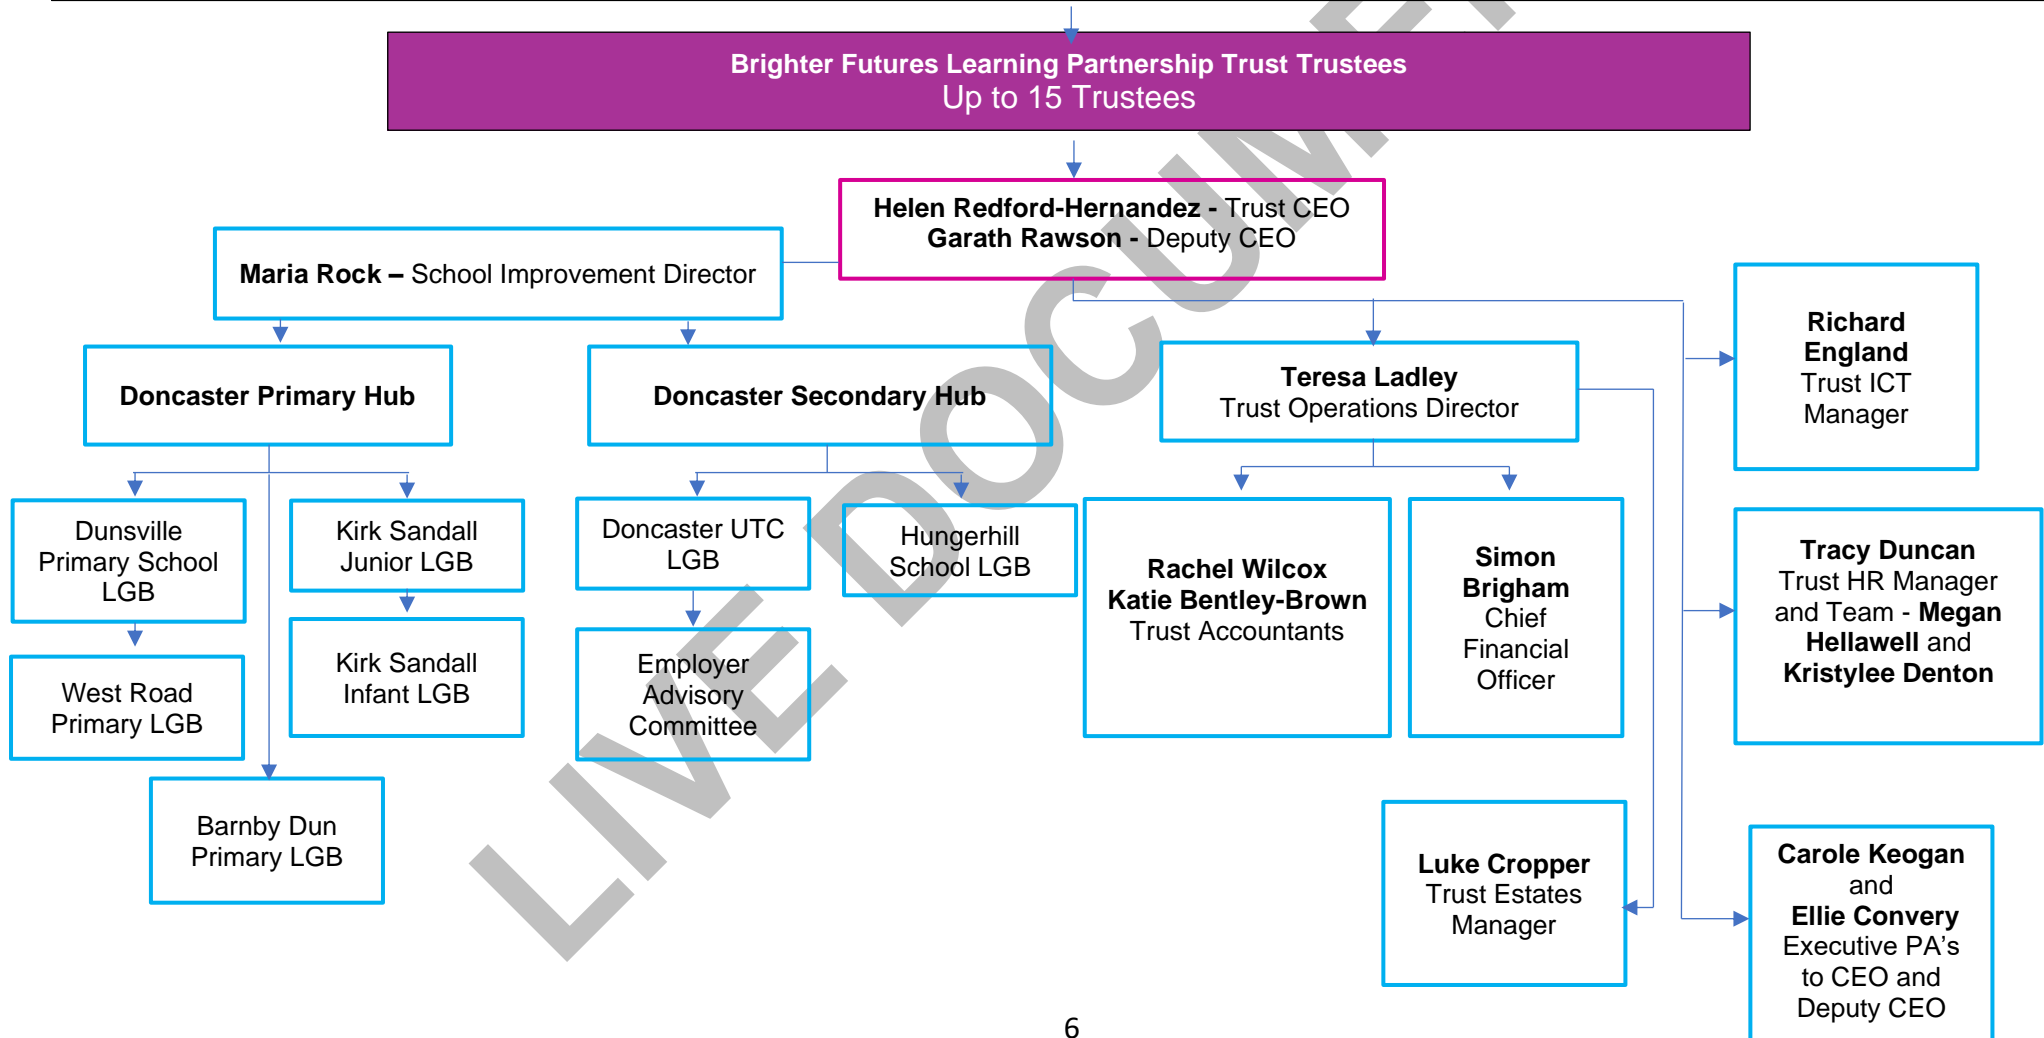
Brighter Futures Learning Partnership Trust Trustees
Up to 15 Trustees

Helen Redford-Hernandez - Trust CEO
Garath Rawson - Deputy CEO

Maria Rock – School Improvement Director

Doncaster Primary Hub

Doncaster Secondary Hub

Teresa Ladley
Trust Operations Director

Richard England
Trust ICT Manager

Dunsville Primary School LGB

Kirk Sandall Junior LGB

Doncaster UTC LGB

Hungerhill School LGB

Rachel Wilcox
Katie Bentley-Brown
Trust Accountants

Simon Brigham
Chief Financial Officer

Tracy Duncan
Trust HR Manager and Team - Megan Hellawell and Kristylee Denton

West Road Primary LGB

Kirk Sandall Infant LGB

Employer Advisory Committee

Barnby Dun Primary LGB

Luke Cropper
Trust Estates Manager

Carole Keogan and Ellie Convery
Executive PA's to CEO and Deputy CEO

LIVE DOCUMENT

6